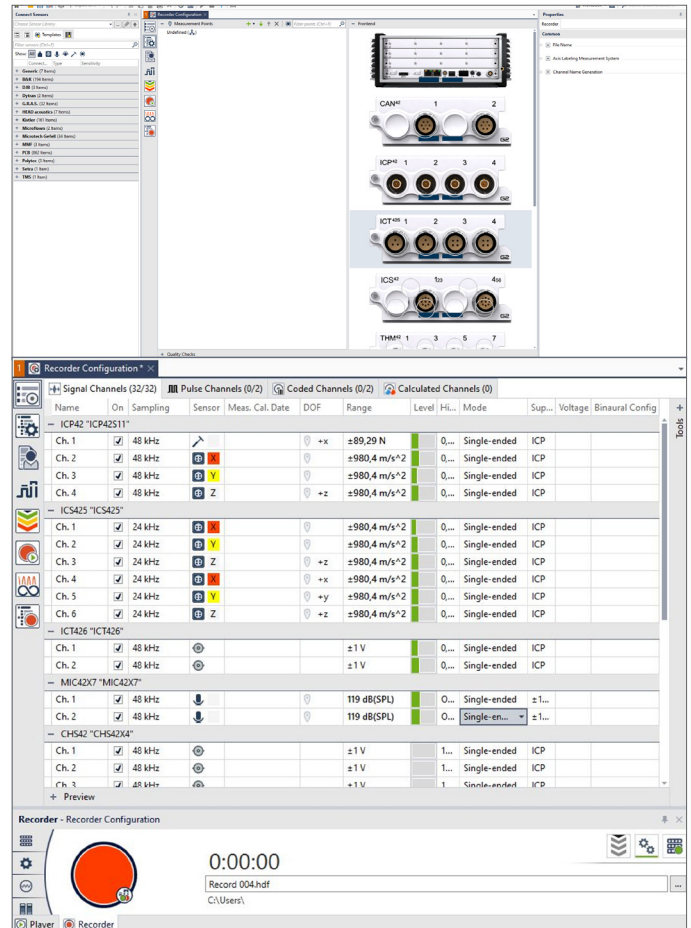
Connect Sensors

Templates

Generic (7 Items)
B&K (194 Items)
DJB (3 Items)
Dytran (2 Items)
G.R.A.S. (12 Items)
HEAD acoustics (7 Items)
Kistler (161 Items)
Microflown (2 Items)
Microtech Gefell (24 Items)
MMF (1 Items)
PCB (82 Items)
Polytec (3 Items)
Setra (1 Item)
TMS (1 Item)

Recorder Configuration

Measurement Points

Undefined

Frontend

CAN$^{42}$ 1 2
ICP$^{42}$ 1 2 3 4
ICT$^{425}$ 1 2 3 4
ICS$^{42}$ 123 456
THM$^{42}$ 1 3 5 7

Quality Checks

Properties
Recorder
Common
File Name
Acs Labeling Measurement System
Channel Name Generation

Recorder Configuration *

Signal Channels (32/32) | Pulse Channels (0/2) | Coded Channels (0/2) | Calculated Channels (0)

| Name | On | Sampling | Sensor | Meas. Cal. Date | DOF | Range | Level | Hi... | Mode | Sup... | Voltage | Binaural Config |
|---|---|---|---|---|---|---|---|---|---|---|---|---|
| – ICP42 "ICP42S11" | | | | | | | | | | | | |
| Ch. 1 | ✓ | 48 kHz | | | +x | ±89,29 N | | 0,... | Single-ended | ICP | | |
| Ch. 2 | ✓ | 48 kHz | X | | | ±980,4 m/s^2 | | 0,... | Single-ended | ICP | | |
| Ch. 3 | ✓ | 48 kHz | Y | | | ±980,4 m/s^2 | | 0,... | Single-ended | ICP | | |
| Ch. 4 | ✓ | 48 kHz | Z | | +z | ±980,4 m/s^2 | | 0,... | Single-ended | ICP | | |
| – ICS425 "ICS425" | | | | | | | | | | | | |
| Ch. 1 | ✓ | 24 kHz | X | | | ±980,4 m/s^2 | | 0,... | Single-ended | ICP | | |
| Ch. 2 | ✓ | 24 kHz | Y | | | ±980,4 m/s^2 | | 0,... | Single-ended | ICP | | |
| Ch. 3 | ✓ | 24 kHz | Z | | +z | ±980,4 m/s^2 | | 0,... | Single-ended | ICP | | |
| Ch. 4 | ✓ | 24 kHz | X | | +x | ±980,4 m/s^2 | | 0,... | Single-ended | ICP | | |
| Ch. 5 | ✓ | 24 kHz | Y | | +y | ±980,4 m/s^2 | | 0,... | Single-ended | ICP | | |
| Ch. 6 | ✓ | 24 kHz | Z | | +z | ±980,4 m/s^2 | | 0,... | Single-ended | ICP | | |
| – ICT426 "ICT426" | | | | | | | | | | | | |
| Ch. 1 | ✓ | 48 kHz | | | | ±1 V | | 0,... | Single-ended | ICP | | |
| Ch. 2 | ✓ | 48 kHz | | | | ±1 V | | 0,... | Single-ended | ICP | | |
| – MIC42X7 "MIC42X7" | | | | | | | | | | | | |
| Ch. 1 | ✓ | 48 kHz | | | | 119 dB(SPL) | | O... | Single-ended | ±1... | | |
| Ch. 2 | ✓ | 48 kHz | | | | 119 dB(SPL) | | O... | Single-en... | ±1... | | |
| – CHS42 "CHS42X4" | | | | | | | | | | | | |
| Ch. 1 | ✓ | 48 kHz | | | | ±1 V | | 1... | Single-ended | ICP | | |
| Ch. 2 | ✓ | 48 kHz | | | | ±1 V | | 1... | Single-ended | ICP | | |
| Ch. 3 | ✓ | 48 kHz | | | | ±1 V | | 1... | Single-ended | ICP | | |

+ Preview

Tools

Recorder - Recorder Configuration

0:00:00
Record 004.hdf
C:\Users\

Player | Recorder